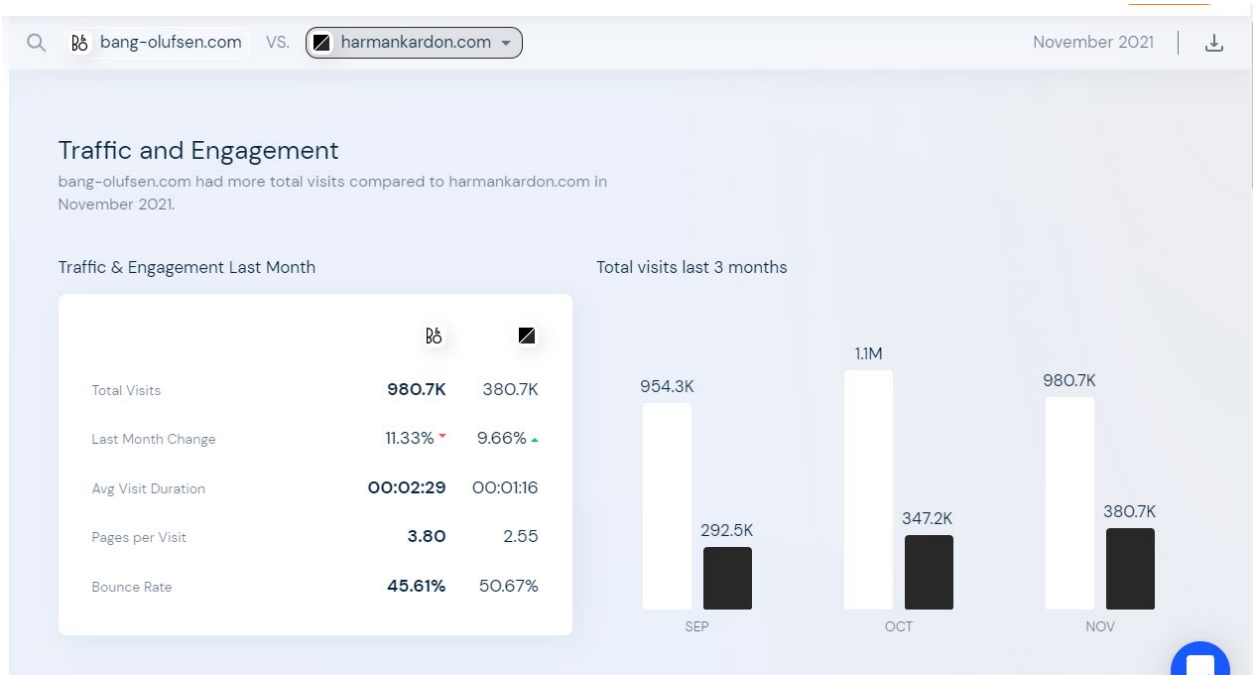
B&O bang-olufsen.com VS. harmankardon.com

November 2021

Traffic and Engagement

bang-olufsen.com had more total visits compared to harmankardon.com in November 2021.

Traffic & Engagement Last Month

| | B&O | |
|---|---|---|
| Total Visits | 980.7K | 380.7K |
| Last Month Change | 11.33% | 9.66% |
| Avg Visit Duration | 00:02:29 | 00:01:16 |
| Pages per Visit | 3.80 | 2.55 |
| Bounce Rate | 45.61% | 50.67% |

Total visits last 3 months

954.3K
292.5K
SEP

1.1M
347.2K
OCT

980.7K
380.7K
NOV